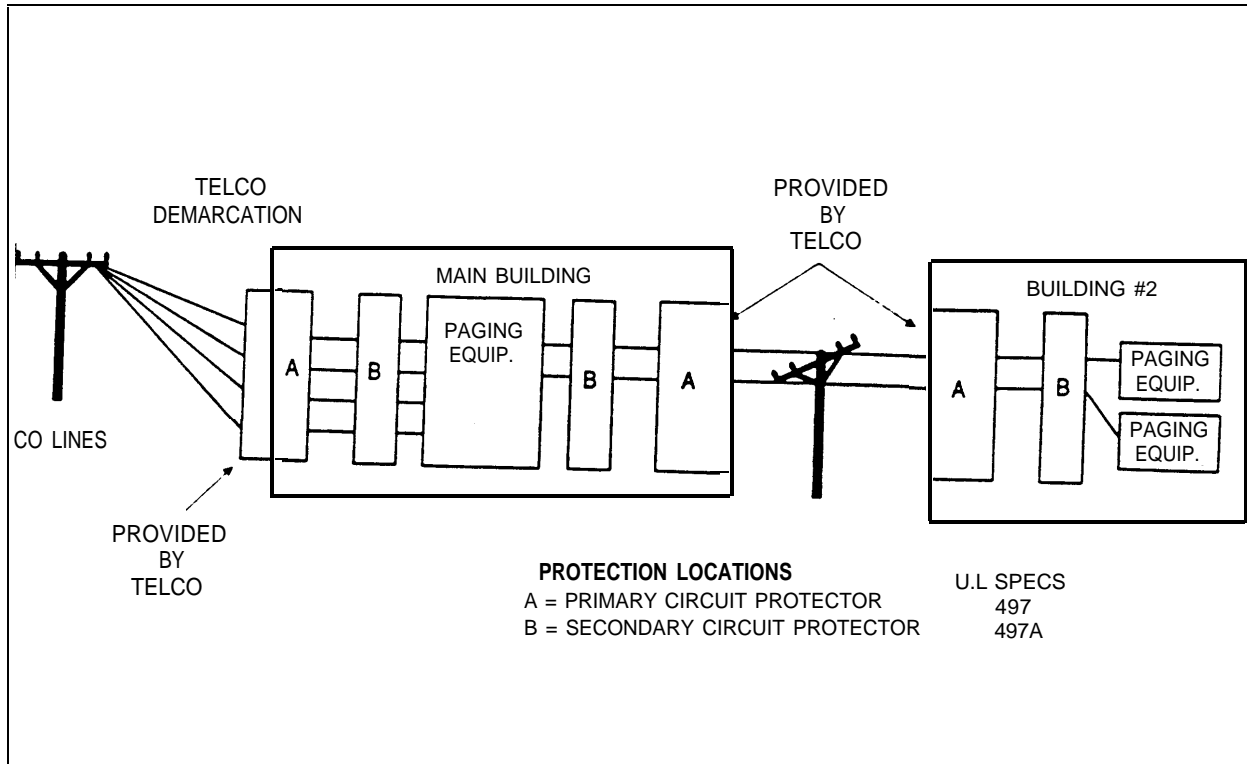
TELCO DEMARCATION

PROVIDED BY TELCO

MAIN BUILDING

BUILDING #2

A

B

PAGING EQUIP.

B

A

A

B

PAGING EQUIP.

PAGING EQUIP.

CO LINES

PROVIDED BY TELCO

PROTECTION LOCATIONS
A = PRIMARY CIRCUIT PROTECTOR
B = SECONDARY CIRCUIT PROTECTOR

U.L SPECS
497
497A